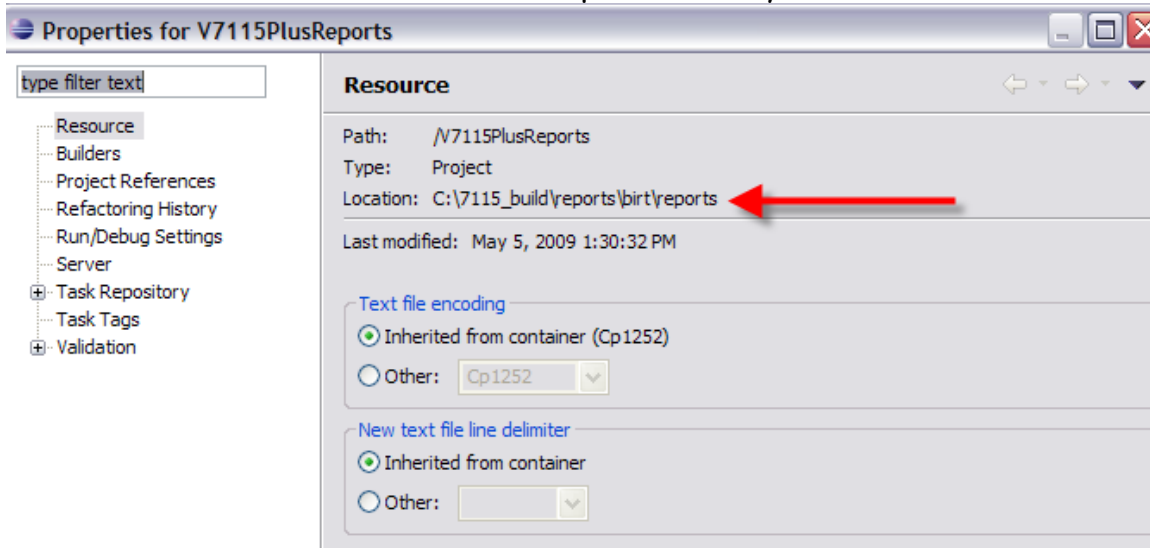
Properties for V7115PlusReports

type filter text

Resource
Builders
Project References
Refactoring History
Run/Debug Settings
Server
Task Repository
Task Tags
Validation

Resource

Path: /V7115PlusReports
Type: Project
Location: C:\7115_build\reports\birt\reports

Last modified: May 5, 2009 1:30:32 PM

Text file encoding
Inherited from container (Cp1252)
Other: Cp1252

New text file line delimiter
Inherited from container
Other: